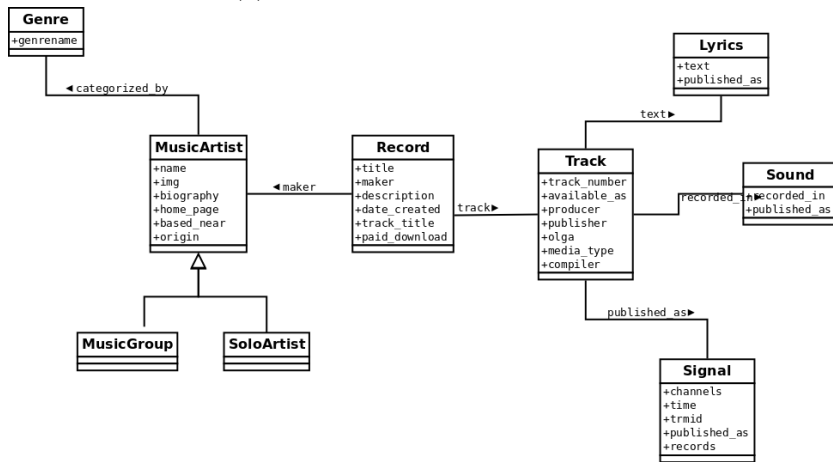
Genre
+genrename

◄categorized_by

MusicArtist
+name
+img
+biography
+home_page
+based_near
+origin

◄maker

Record
+title
+maker
+description
+date_created
+track_title
+paid_download

track►

Track
+track_number
+available_as
+producer
+publisher
+olga
+media_type
+compiler

text►

Lyrics
+text
+published_as

recorded_in►

Sound
+recorded_in
+published_as

published_as►

Signal
+channels
+time
+trmid
+published_as
+records

MusicGroup

SoloArtist